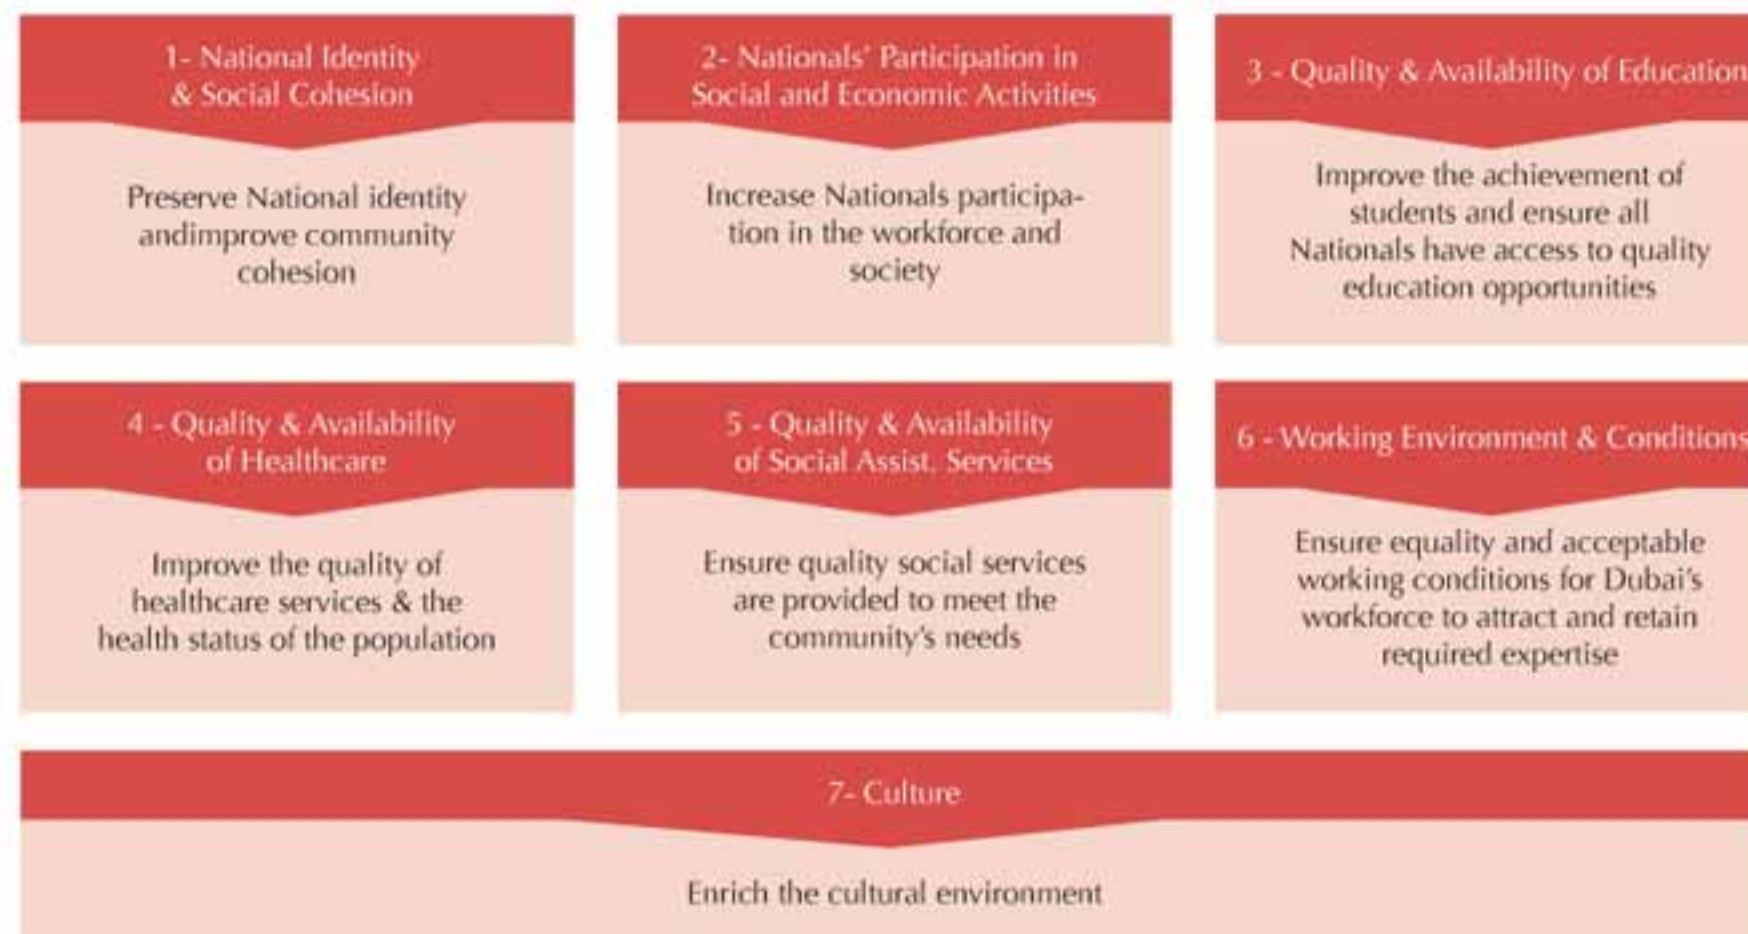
1- National Identity & Social Cohesion

Preserve National identity andimprove community cohesion

2- Nationals' Participation in Social and Economic Activities

Increase Nationals participation in the workforce and society

3 - Quality & Availability of Education

Improve the achievement of students and ensure all Nationals have access to quality education opportunities

4 - Quality & Availability of Healthcare

Improve the quality of healthcare services & the health status of the population

5 - Quality & Availability of Social Assist. Services

Ensure quality social services are provided to meet the community's needs

6 - Working Environment & Conditions

Ensure equality and acceptable working conditions for Dubai's workforce to attract and retain required expertise

7- Culture

Enrich the cultural environment